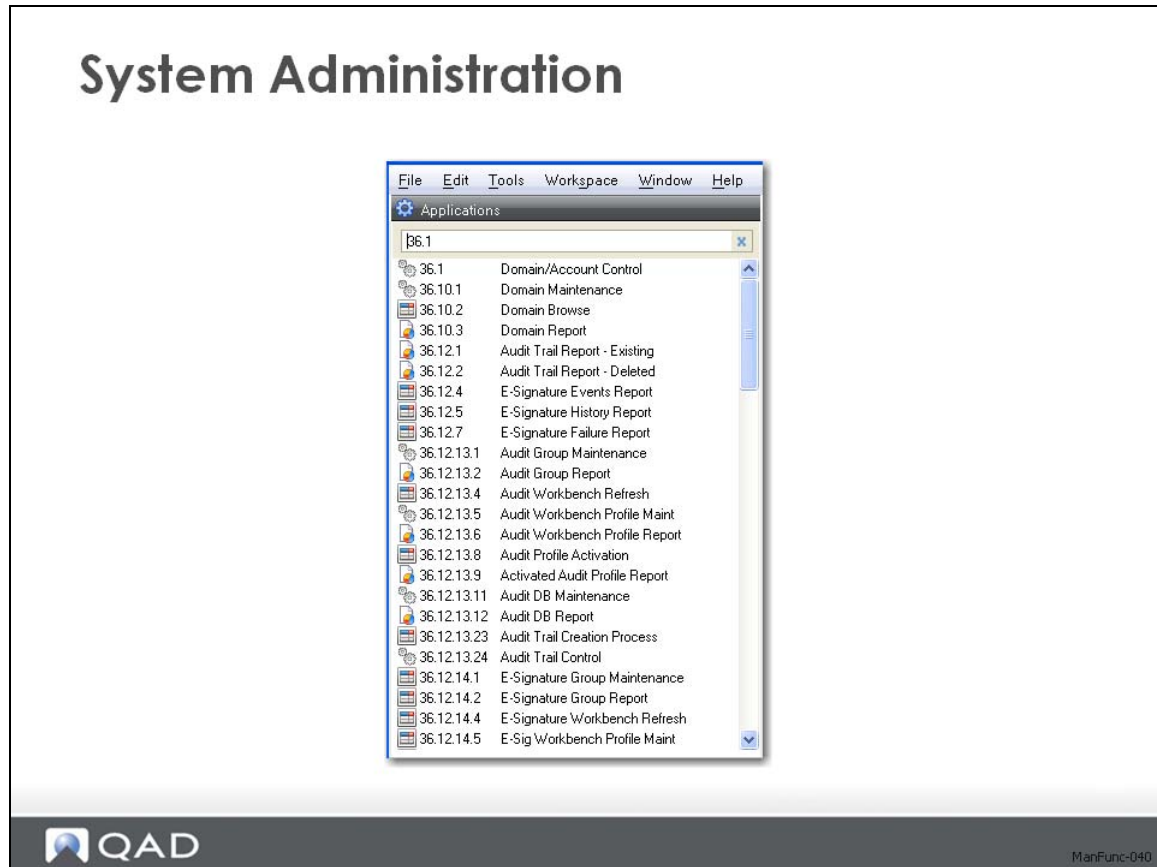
System Administration

File Edit Tools Workspace Window Help

Applications

36.1

| | |
|---|---|
| 36.1 | Domain/Account Control |
| 36.10.1 | Domain Maintenance |
| 36.10.2 | Domain Browse |
| 36.10.3 | Domain Report |
| 36.12.1 | Audit Trail Report - Existing |
| 36.12.2 | Audit Trail Report - Deleted |
| 36.12.4 | E-Signature Events Report |
| 36.12.5 | E-Signature History Report |
| 36.12.7 | E-Signature Failure Report |
| 36.12.13.1 | Audit Group Maintenance |
| 36.12.13.2 | Audit Group Report |
| 36.12.13.4 | Audit Workbench Refresh |
| 36.12.13.5 | Audit Workbench Profile Maint |
| 36.12.13.6 | Audit Workbench Profile Report |
| 36.12.13.8 | Audit Profile Activation |
| 36.12.13.9 | Activated Audit Profile Report |
| 36.12.13.11 | Audit DB Maintenance |
| 36.12.13.12 | Audit DB Report |
| 36.12.13.23 | Audit Trail Creation Process |
| 36.12.13.24 | Audit Trail Control |
| 36.12.14.1 | E-Signature Group Maintenance |
| 36.12.14.2 | E-Signature Group Report |
| 36.12.14.4 | E-Signature Workbench Refresh |
| 36.12.14.5 | E-Sig Workbench Profile Maint |

QAD

ManFunc-040